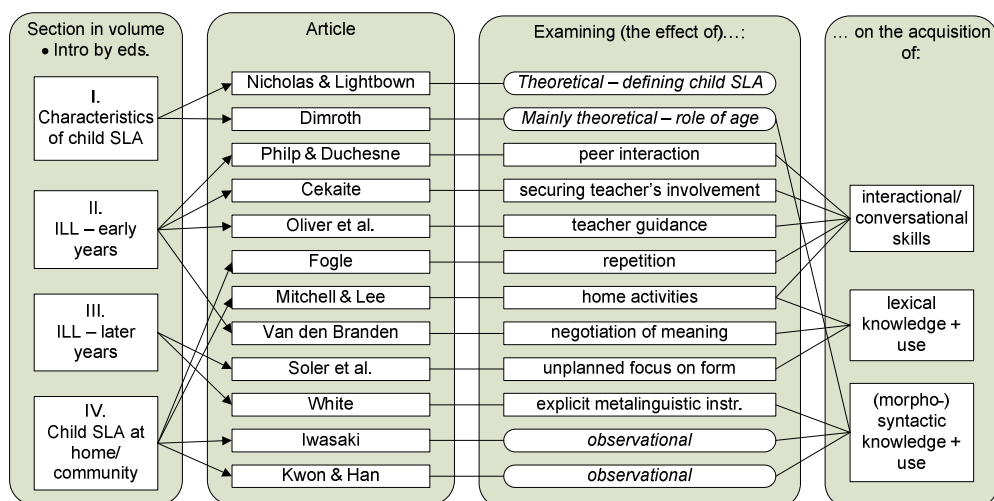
Section in volume
• Intro by eds.

I.
Characteristics of child SLA

II.
ILL – early years

III.
ILL – later years

IV.
Child SLA at home/ community

Article

Nicholas & Lightbown
Dimroth
Philp & Duchesne
Cekaite
Oliver et al.
Fogle
Mitchell & Lee
Van den Branden
Soler et al.
White
Iwasaki
Kwon & Han

Examining (the effect of)…:

*Theoretical* – *defining child SLA*
*Mainly theoretical* – *role of age*
peer interaction
securing teacher's involvement
teacher guidance
repetition
home activities
negotiation of meaning
unplanned focus on form
explicit metalinguistic instr.
*observational*
*observational*

… on the acquisition of:

interactional/ conversational skills

lexical knowledge + use

(morpho-) syntactic knowledge + use